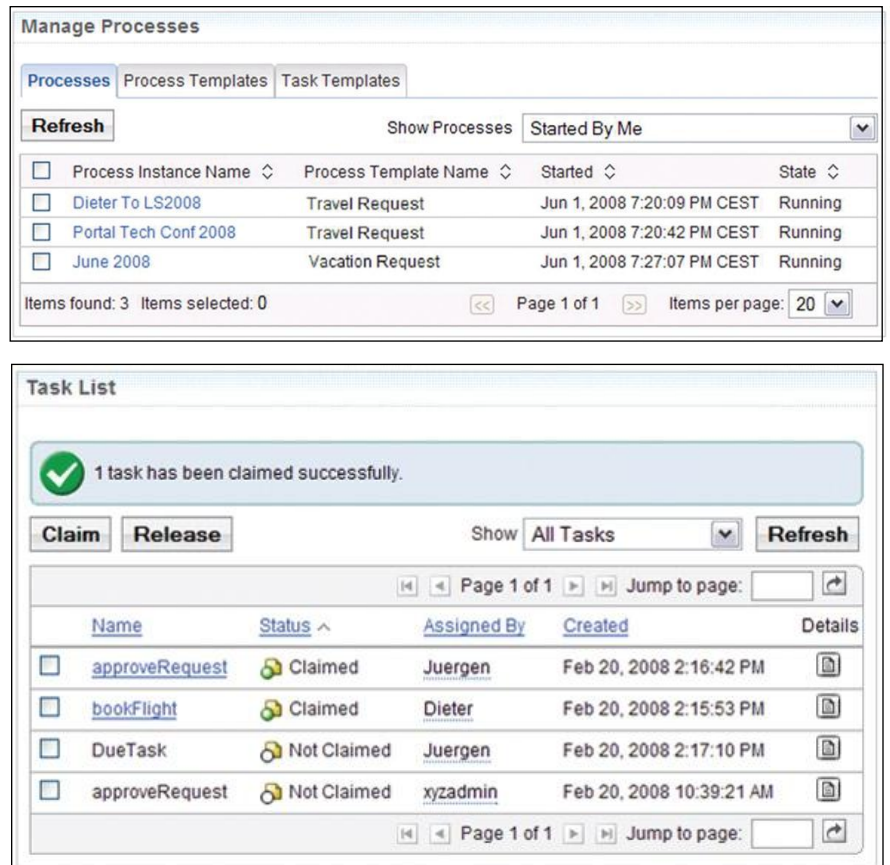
Manage Processes

Processes | Process Templates | Task Templates

Refresh

Show Processes: Started By Me

| | Process Instance Name ◇ | Process Template Name ◇ | Started ◇ | State ◇ |
|---|---|---|---|---|
| ☐ | Dieter To LS2008 | Travel Request | Jun 1, 2008 7:20:09 PM CEST | Running |
| ☐ | Portal Tech Conf 2008 | Travel Request | Jun 1, 2008 7:20:42 PM CEST | Running |
| ☐ | June 2008 | Vacation Request | Jun 1, 2008 7:27:07 PM CEST | Running |

Items found: 3 Items selected: 0 | << | Page 1 of 1 | >> | Items per page: 20

Task List

1 task has been claimed successfully.

Claim | Release | Show All Tasks | Refresh

Page 1 of 1 | Jump to page:

| | Name | Status ^ | Assigned By | Created | Details |
|---|---|---|---|---|---|
| ☐ | approveRequest | Claimed | Juergen | Feb 20, 2008 2:16:42 PM | |
| ☐ | bookFlight | Claimed | Dieter | Feb 20, 2008 2:15:53 PM | |
| ☐ | DueTask | Not Claimed | Juergen | Feb 20, 2008 2:17:10 PM | |
| ☐ | approveRequest | Not Claimed | xyzadmin | Feb 20, 2008 10:39:21 AM | |

Page 1 of 1 | Jump to page: